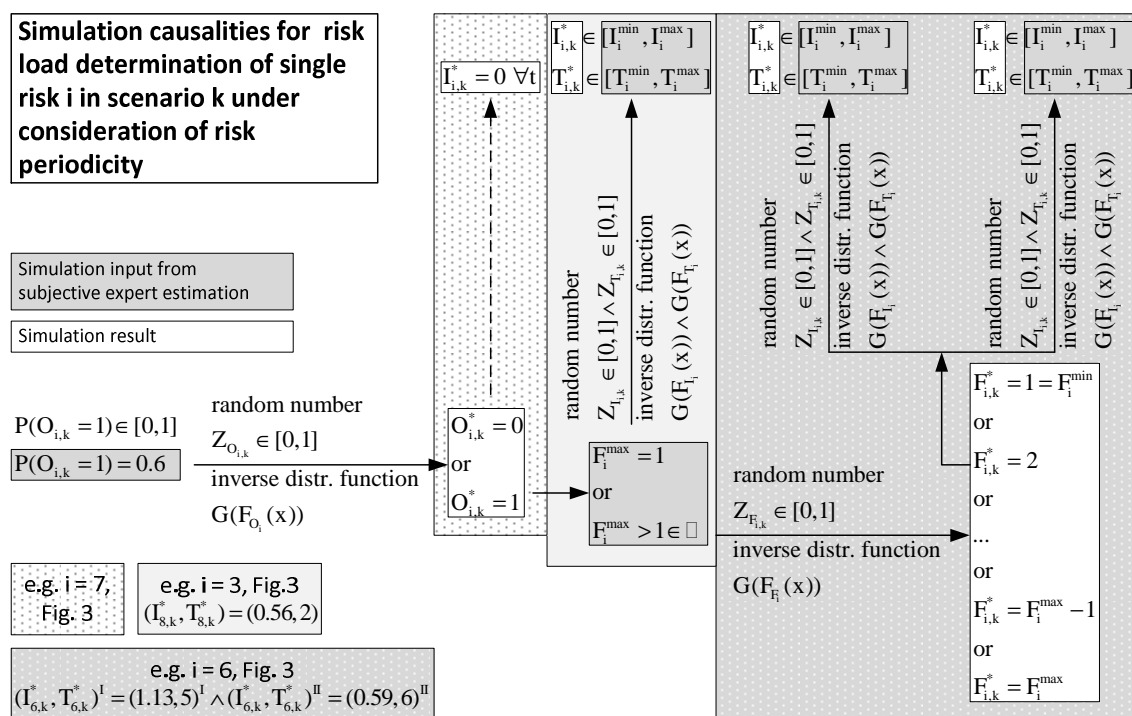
Simulation causalities for risk load determination of single risk i in scenario k under consideration of risk periodicity

Simulation input from subjective expert estimation

Simulation result

$P(O_{i,k}=1) \in [0,1]$

$P(O_{i,k}=1) = 0.6$

random number

$Z_{O_{i,k}} \in [0,1]$

inverse distr. function

$G(F_{O_i}(x))$

$I^*_{i,k} = 0 \ \forall t$

$O^*_{i,k} = 0$

or

$O^*_{i,k} = 1$

$I^*_{i,k} \in [I_i^{min}, I_i^{max}]$

$T^*_{i,k} \in [T_i^{min}, T_i^{max}]$

random number

$Z_{I_{i,k}} \in [0,1] \wedge Z_{T_{i,k}} \in [0,1]$

inverse distr. function

$G(F_{I_i}(x)) \wedge G(F_{T_i}(x))$

$F_i^{max} = 1$

or

$F_i^{max} > 1 \in \square$

random number

$Z_{F_{i,k}} \in [0,1]$

inverse distr. function

$G(F_{F_i}(x))$

$I^*_{i,k} \in [I_i^{min}, I_i^{max}]$

$T^*_{i,k} \in [T_i^{min}, T_i^{max}]$

random number

$Z_{I_{i,k}} \in [0,1] \wedge Z_{T_{i,k}} \in [0,1]$

inverse distr. function

$G(F_{I_i}(x)) \wedge G(F_{T_i}(x))$

$I^*_{i,k} \in [I_i^{min}, I_i^{max}]$

$T^*_{i,k} \in [T_i^{min}, T_i^{max}]$

random number

$Z_{I_{i,k}} \in [0,1] \wedge Z_{T_{i,k}} \in [0,1]$

inverse distr. function

$G(F_{I_i}(x)) \wedge G(F_{T_i}(x))$

$F^*_{i,k} = 1 = F_i^{min}$

or

$F^*_{i,k} = 2$

or

...

or

$F^*_{i,k} = F_i^{max} - 1$

or

$F^*_{i,k} = F_i^{max}$

e.g. i = 7, Fig. 3

e.g. i = 3, Fig.3
$(I^*_{8,k}, T^*_{8,k}) = (0.56, 2)$

e.g. i = 6, Fig. 3
$(I^*_{6,k}, T^*_{6,k})^{I} = (1.13, 5)^{I} \wedge (I^*_{6,k}, T^*_{6,k})^{II} = (0.59, 6)^{II}$